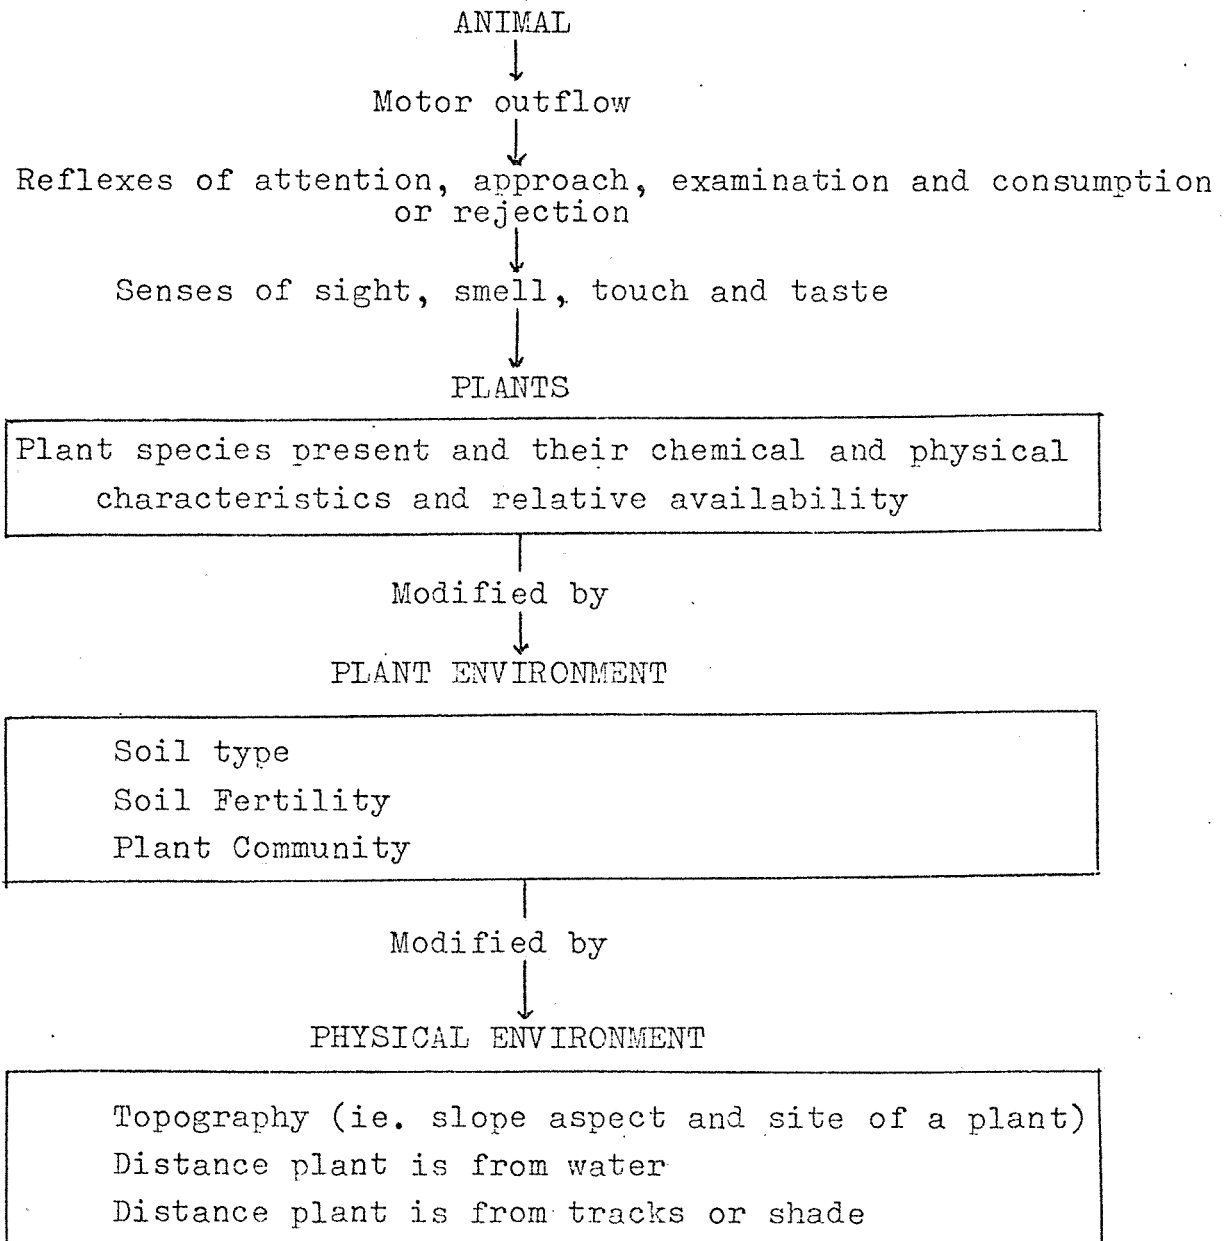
ANIMAL

Motor outflow

Reflexes of attention, approach, examination and consumption or rejection

Senses of sight, smell, touch and taste

PLANTS

Plant species present and their chemical and physical characteristics and relative availability

Modified by

PLANT ENVIRONMENT

Soil type
Soil Fertility
Plant Community

Modified by

PHYSICAL ENVIRONMENT

Topography (ie. slope aspect and site of a plant)
Distance plant is from water
Distance plant is from tracks or shade